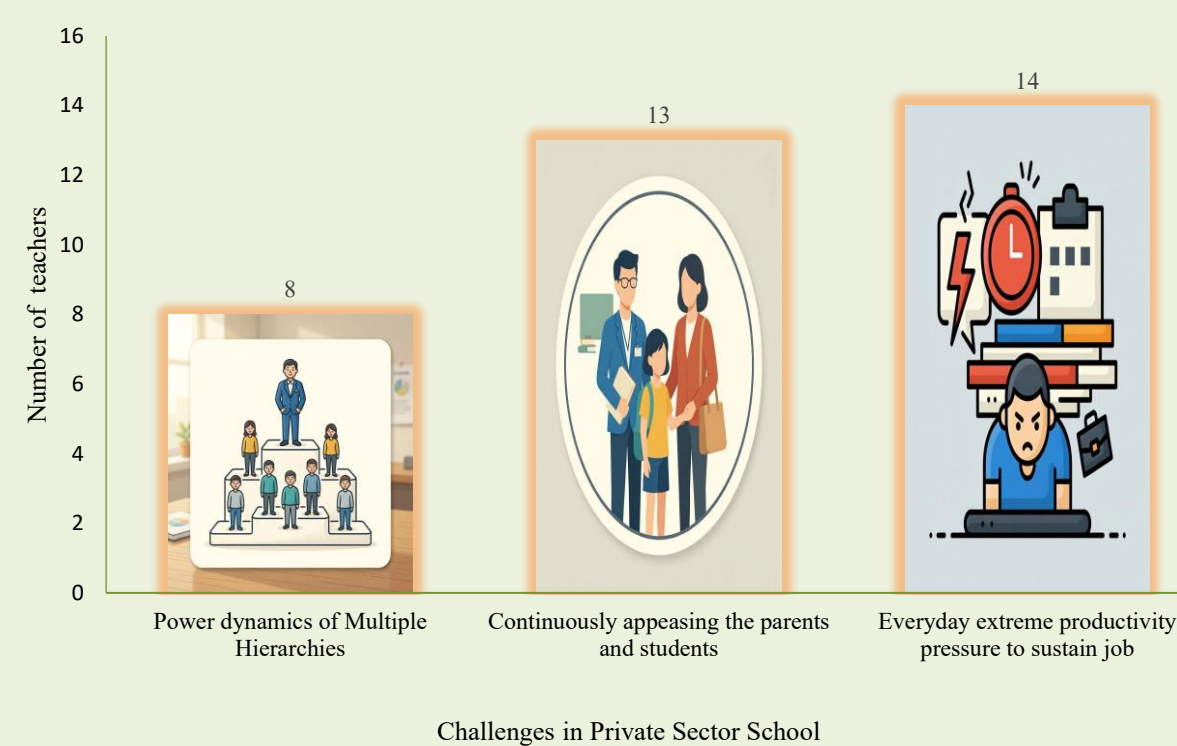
16
14
12
10
8
6
4
2
0

Number of teachers

8
13
14

Power dynamics of Multiple Hierarchies

Continuously appeasing the parents and students

Everyday extreme productivity pressure to sustain job

Challenges in Private Sector School